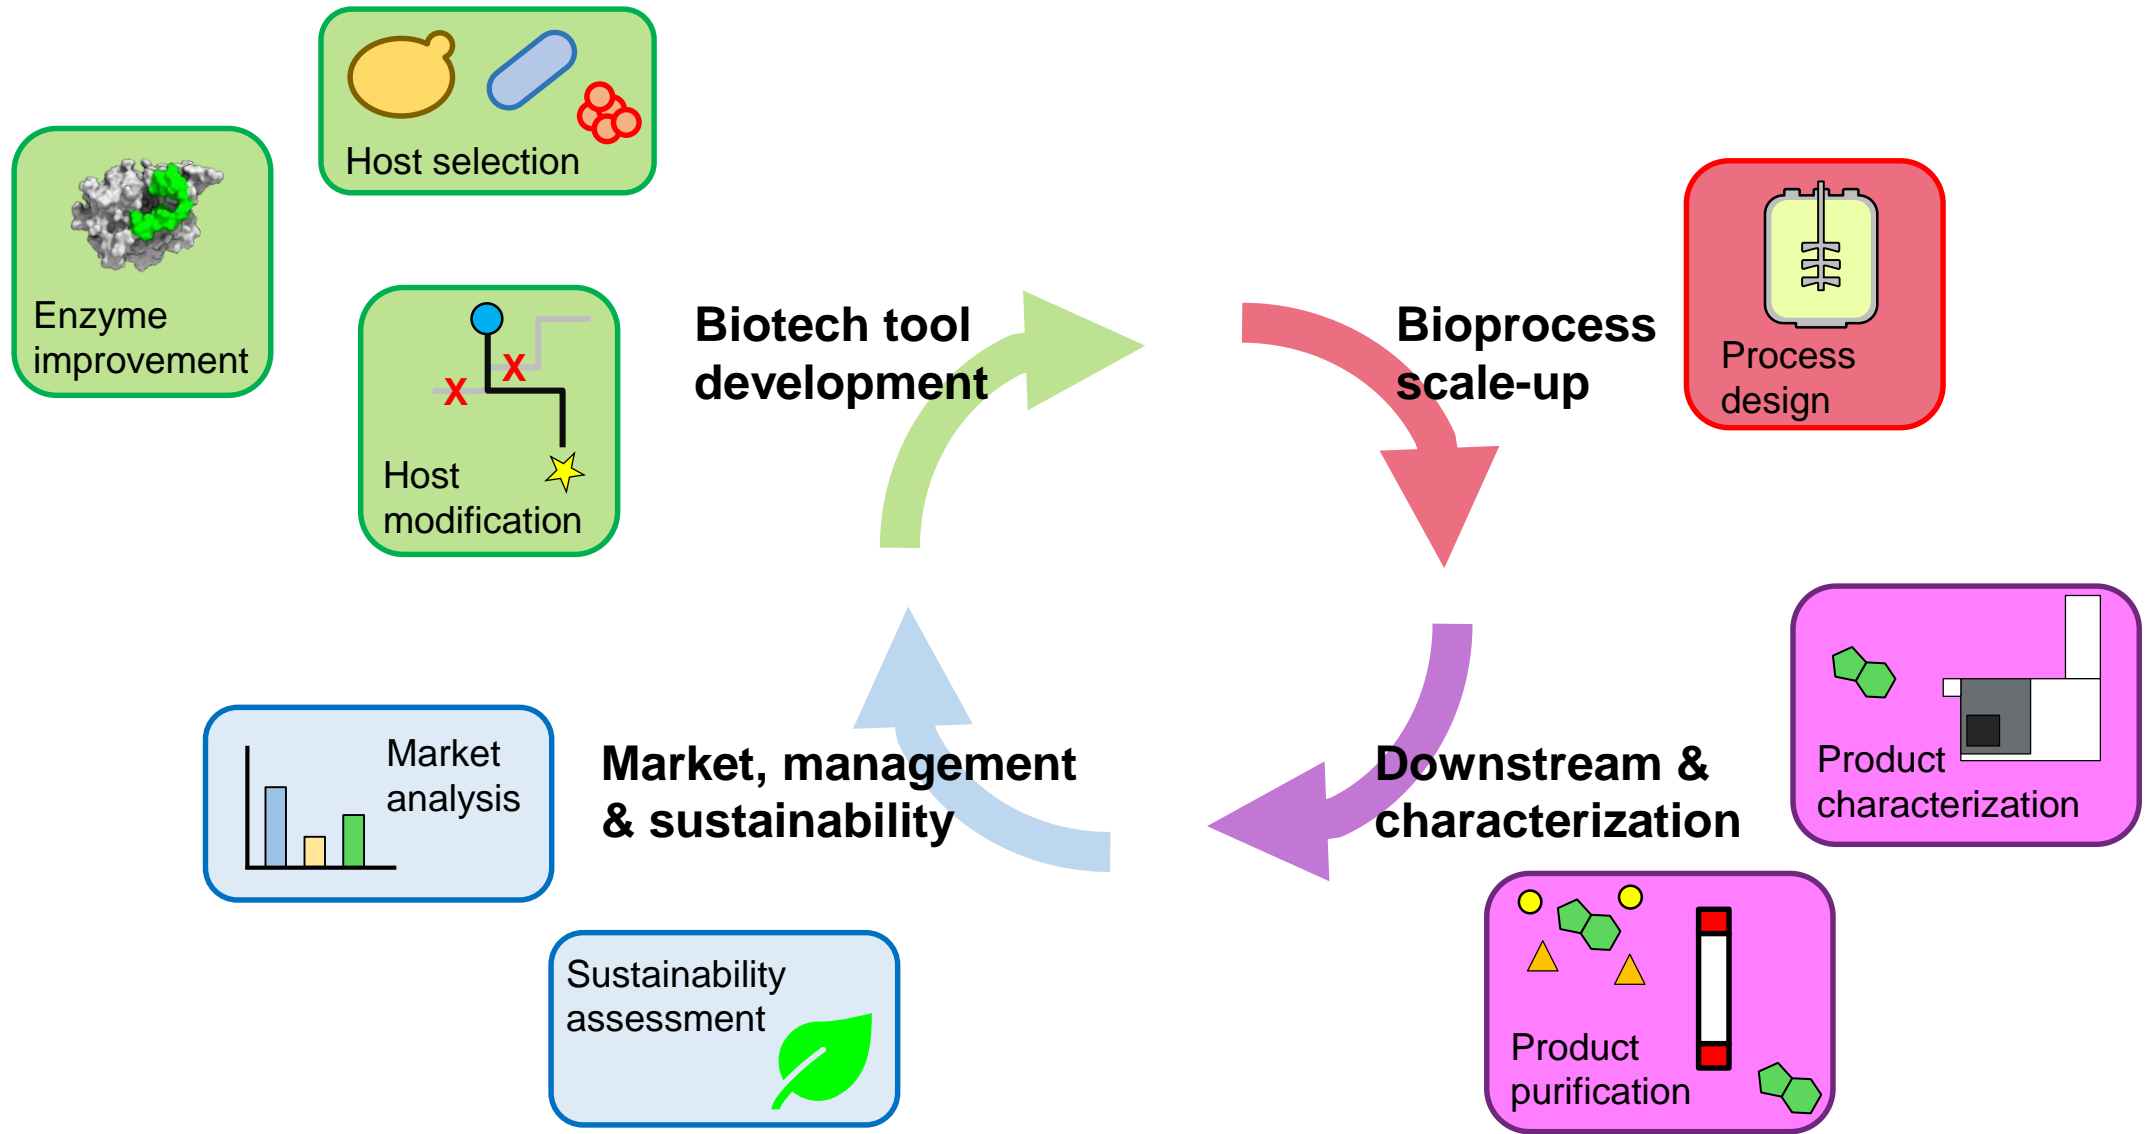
Host selection

Enzyme improvement

X X

Host modification

Biotech tool development

Bioprocess scale-up

Process design

Product characterization

Downstream & characterization

Product purification

Market, management & sustainability

Market analysis

Sustainability assessment